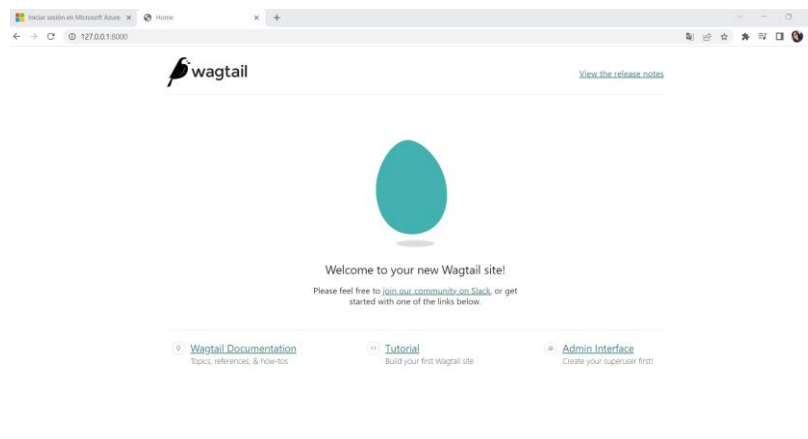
Iniciar sesión en Microsoft Azure ×
Home ×
+

127.0.0.1:8000

wagtail

View the release notes

Welcome to your new Wagtail site!

Please feel free to join our community on Slack, or get started with one of the links below.

Wagtail Documentation
Topics, references, & how-tos

Tutorial
Build your first Wagtail site

Admin Interface
Create your superuser first!